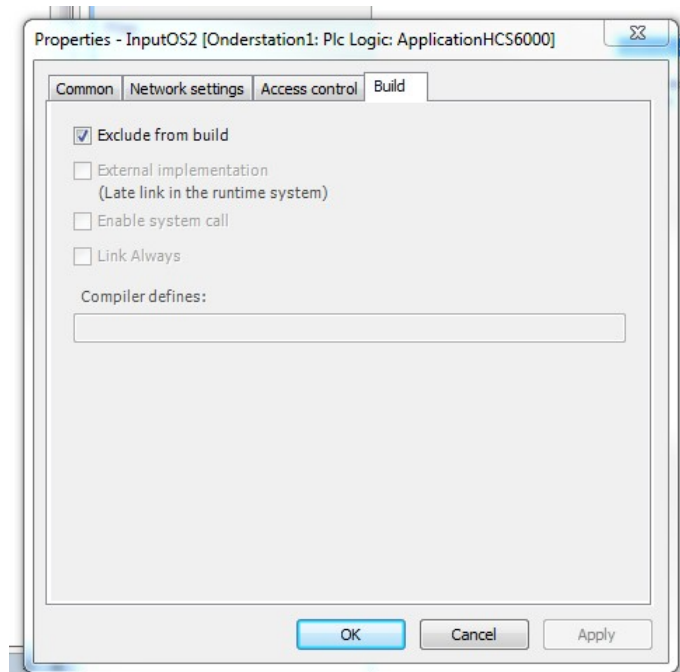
Properties - InputOS2 [Onderstation1: Plc Logic: ApplicationHCS6000]

Common | Network settings | Access control | Build

Exclude from build

External implementation
(Late link in the runtime system)

Enable system call

Link Always

Compiler defines:

OK | Cancel | Apply